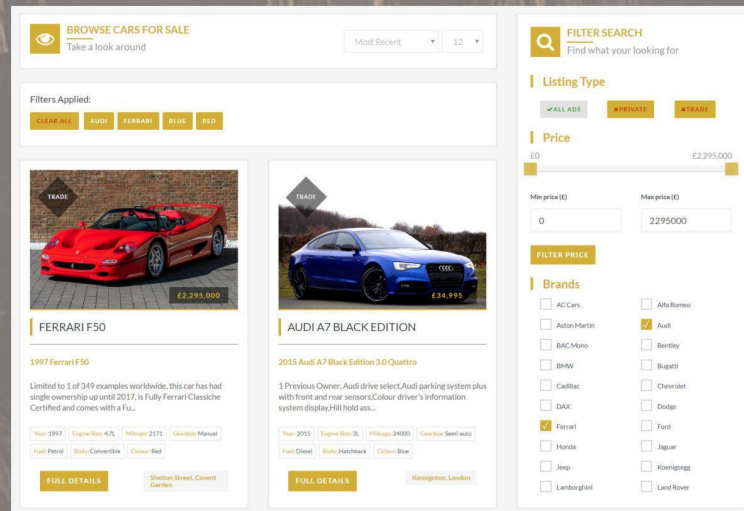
BROWSE CARS FOR SALE
Take a look around

Most Recent ▾ 12 ▾

Filters Applied:
CLEAR ALL AUDI FERRARI BLUE RED

TRADE
£2,295,000
FERRARI F50
1997 Ferrari F50
Limited to 1 of 349 examples worldwide, this car has had single ownership up until 2017, is Fully Ferrari Classiche Certified and comes with a Fu...
Year: 1997 Engine Size: 4.7L Mileage: 2171 Gearbox: Manual
Fuel: Petrol Body: Convertible Colour: Red
FULL DETAILS
Shelton Street, Covent Garden

TRADE
£34,995
AUDI A7 BLACK EDITION
2015 Audi A7 Black Edition 3.0 Quattro
1 Previous Owner, Audi drive select,Audi parking system plus with front and rear sensors,Colour driver's information system display,Hill hold ass...
Year: 2015 Engine Size: 3L Mileage: 24000 Gearbox: Semi-auto
Fuel: Diesel Body: Hatchback Colour: Blue
FULL DETAILS
Kensington, London

FILTER SEARCH
Find what your looking for

Listing Type
✔ALL ADS ✖PRIVATE ✖TRADE

Price
£0 £2,295,000
Min price (£) Max price (£)
0 2295000
FILTER PRICE

Brands
AC Cars
Alfa Romeo
Aston Martin
Audi
BAC Mono
Bentley
BMW
Bugatti
Cadillac
Chevrolet
DAX
Dodge
Ferrari
Ford
Honda
Jaguar
Jeep
Koenigsegg
Lamborghini
Land Rover